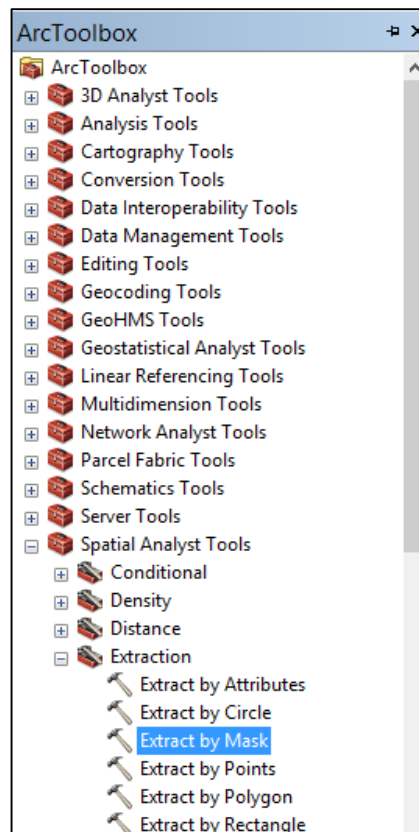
ArcToolbox

ArcToolbox
3D Analyst Tools
Analysis Tools
Cartography Tools
Conversion Tools
Data Interoperability Tools
Data Management Tools
Editing Tools
Geocoding Tools
GeoHMS Tools
Geostatistical Analyst Tools
Linear Referencing Tools
Multidimension Tools
Network Analyst Tools
Parcel Fabric Tools
Schematics Tools
Server Tools
Spatial Analyst Tools
Conditional
Density
Distance
Extraction
Extract by Attributes
Extract by Circle
Extract by Mask
Extract by Points
Extract by Polygon
Extract by Rectangle